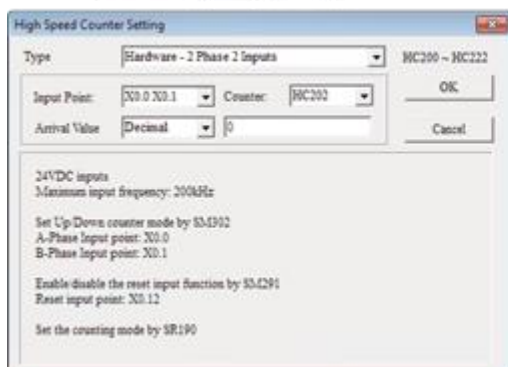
High Speed Counter Setting

Type
Hardware - 2 Phase 2 Inputs
HC200 ~ HC222

Input Point:
X0.0 X0.1
Counter:
HC202
OK

Arrival Value
Decimal
0
Cancel

24VDC inputs
Maximum input frequency: 200kHz

Set Up/Down counter mode by SM302
A-Phase Input point: X0.0
B-Phase Input point: X0.1

Enable/disable the reset input function by SM291
Reset input point: X0.12

Set the counting mode by SR190